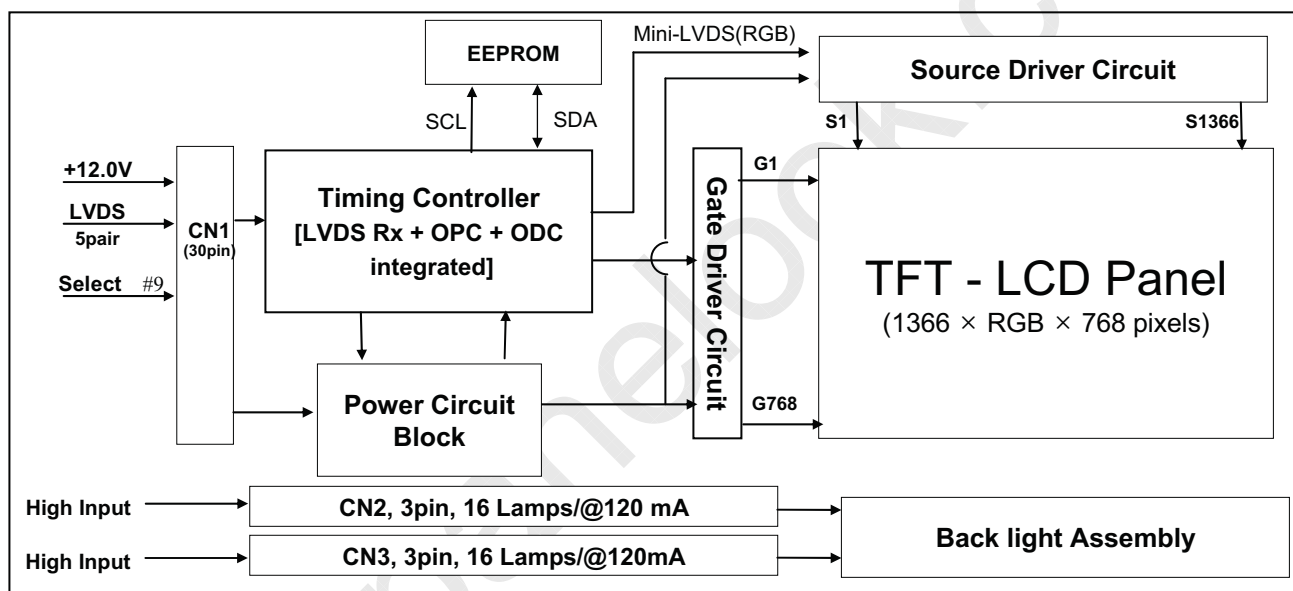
EEPROM

Mini-LVDS(RGB)

Source Driver Circuit

SCL

SDA

S1

S1366

+12.0V

LVDS
5pair

Select #9

CN1
(30pin)

Timing Controller
[LVDS Rx + OPC + ODC integrated]

Gate Driver Circuit

G1

TFT - LCD Panel
(1366 × RGB × 768 pixels)

Power Circuit Block

G768

High Input

CN2, 3pin, 16 Lamps/@120 mA

High Input

CN3, 3pin, 16 Lamps/@120mA

Back light Assembly